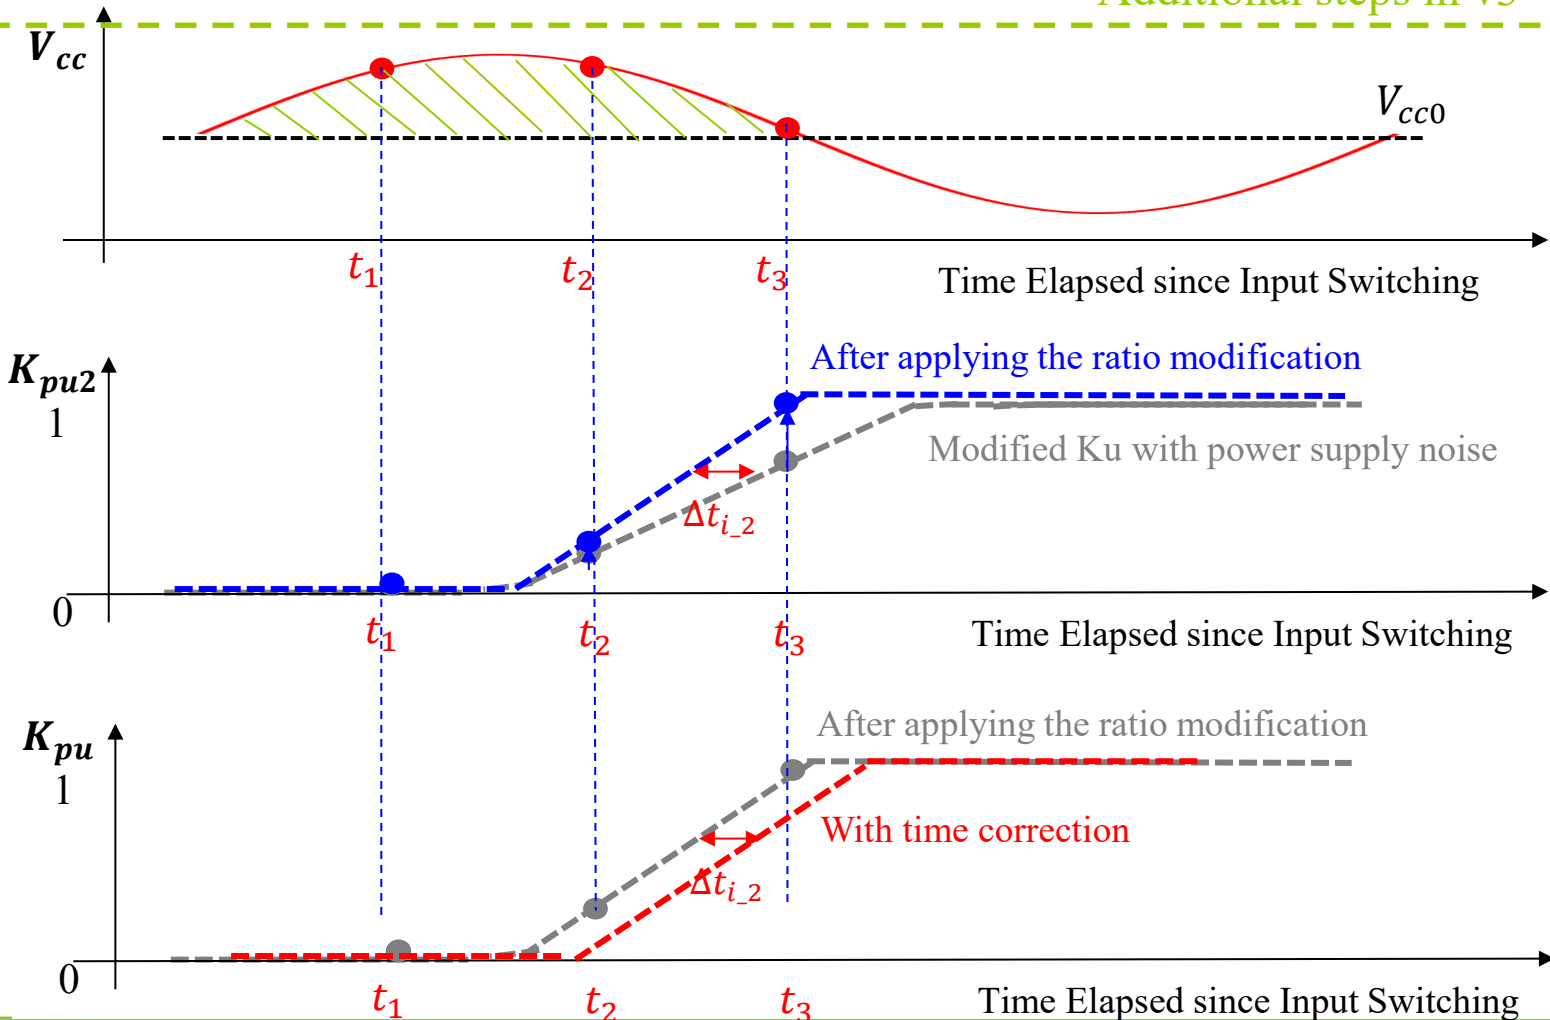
Additional steps in v3

$V_{cc}$

$V_{cc0}$

$t_1$ $t_2$ $t_3$ Time Elapsed since Input Switching

$K_{pu2}$

1

After applying the ratio modification

Modified Ku with power supply noise

$\Delta t_{i\_2}$

0

$t_1$ $t_2$ $t_3$ Time Elapsed since Input Switching

$K_{pu}$

1

After applying the ratio modification

With time correction

$\Delta t_{i\_2}$

0

$t_1$ $t_2$ $t_3$ Time Elapsed since Input Switching